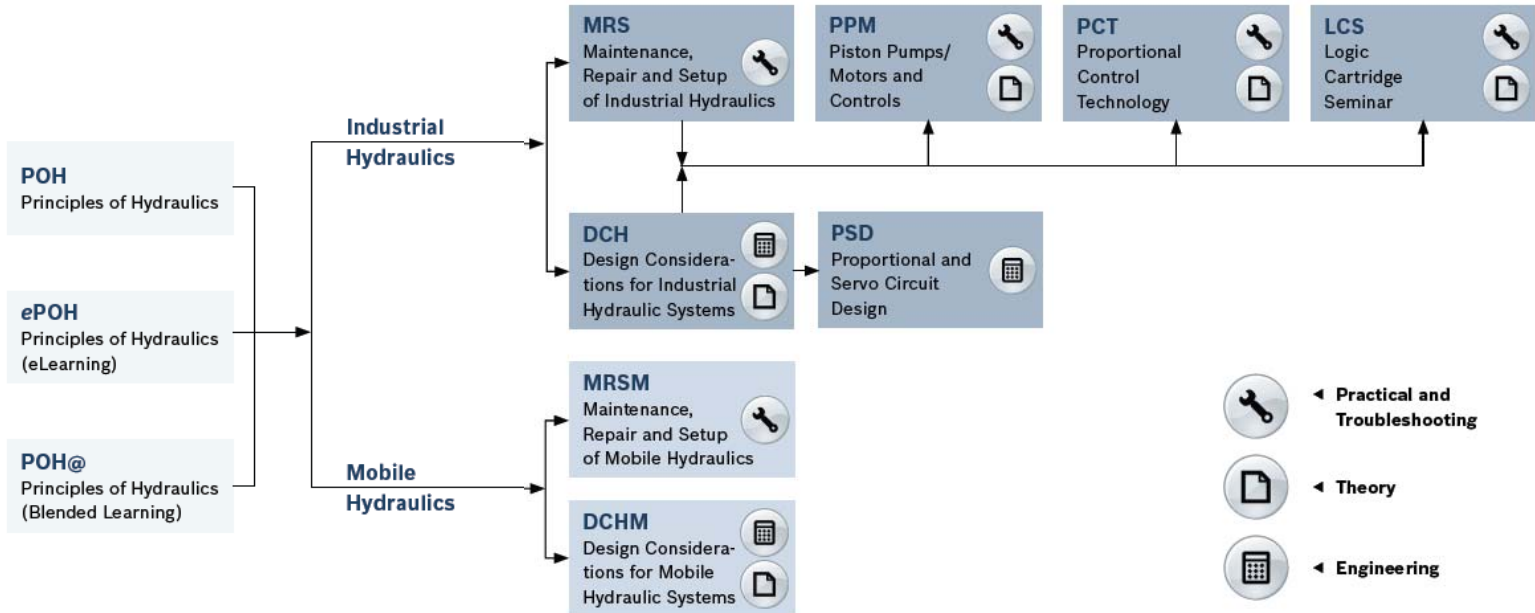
POH
Principles of Hydraulics

ePOH
Principles of Hydraulics (eLearning)

POH@
Principles of Hydraulics (Blended Learning)

Industrial Hydraulics

Mobile Hydraulics

MRS
Maintenance, Repair and Setup of Industrial Hydraulics

PPM
Piston Pumps/ Motors and Controls

PCT
Proportional Control Technology

LCS
Logic Cartridge Seminar

DCH
Design Considerations for Industrial Hydraulic Systems

PSD
Proportional and Servo Circuit Design

MRSM
Maintenance, Repair and Setup of Mobile Hydraulics

DCHM
Design Considerations for Mobile Hydraulic Systems

Practical and Troubleshooting

Theory

Engineering